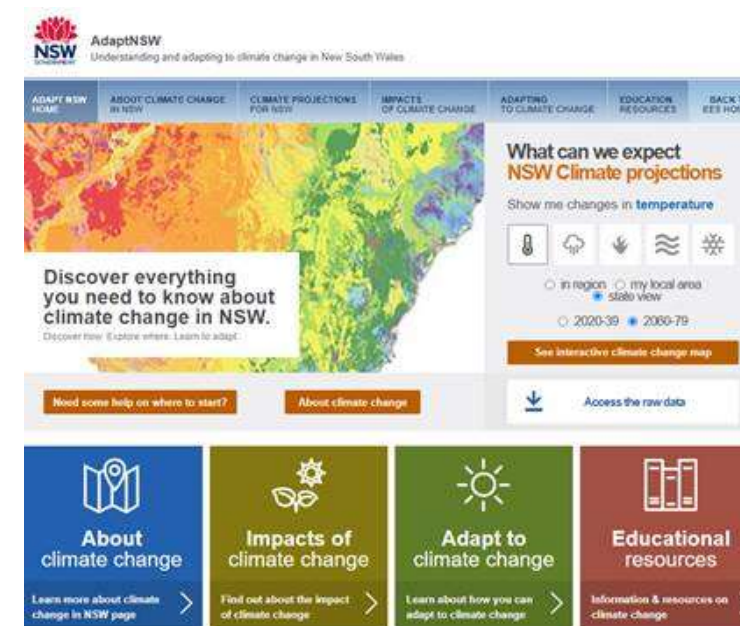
NSW GOVERNMENT

AdaptNSW
Understanding and adapting to climate change in New South Wales

ADAPT NSW HOME | ABOUT CLIMATE CHANGE IN NSW | CLIMATE PROJECTIONS FOR NSW | IMPACTS OF CLIMATE CHANGE | ADAPTING TO CLIMATE CHANGE | EDUCATION RESOURCES | BACK TO EES HO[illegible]

What can we expect
NSW Climate projections

Show me changes in temperature

in region my local area state view

2020-39 2060-79

See interactive climate change map

Discover everything you need to know about climate change in NSW.
Discover how. Explore where. Learn to adapt.

Need some help on where to start?

About climate change

Access the raw data

About climate change
Learn more about climate change in NSW page

Impacts of climate change
Find out about the impact of climate change

Adapt to climate change
Learn about how you can adapt to climate change

Educational resources
Information & resources on climate change